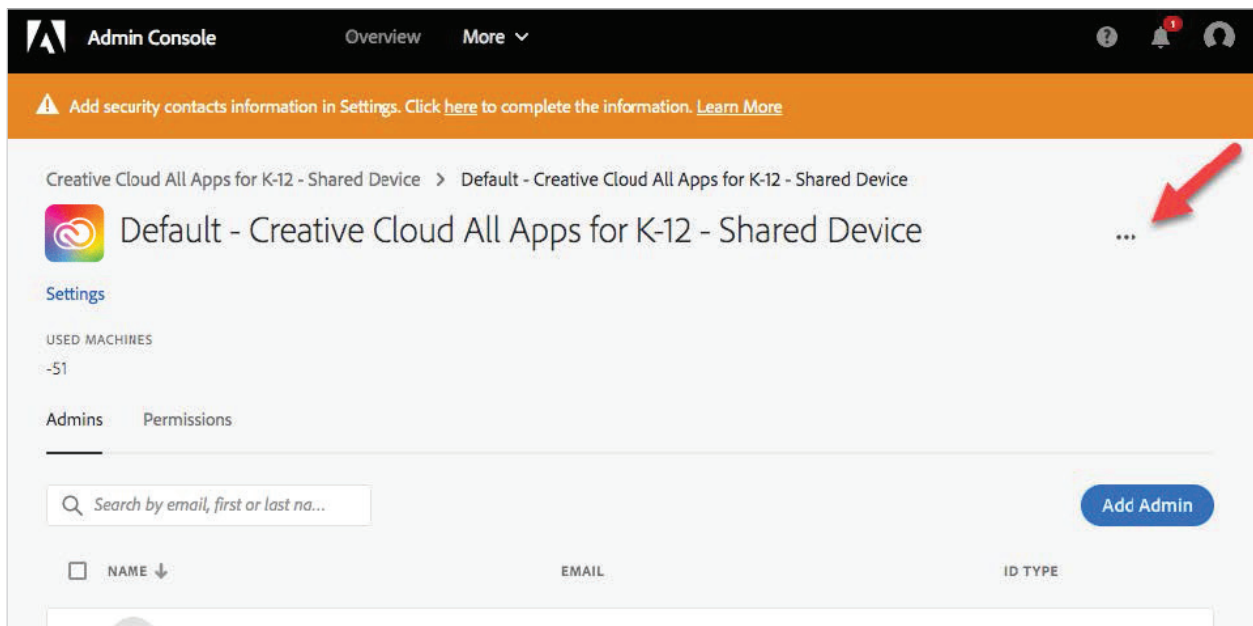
Admin Console Overview More

1

Add security contacts information in Settings. Click here to complete the information. Learn More

Creative Cloud All Apps for K-12 - Shared Device > Default - Creative Cloud All Apps for K-12 - Shared Device

Default - Creative Cloud All Apps for K-12 - Shared Device

...

Settings

USED MACHINES

-51

Admins Permissions

Search by email, first or last na...

Add Admin

NAME EMAIL ID TYPE